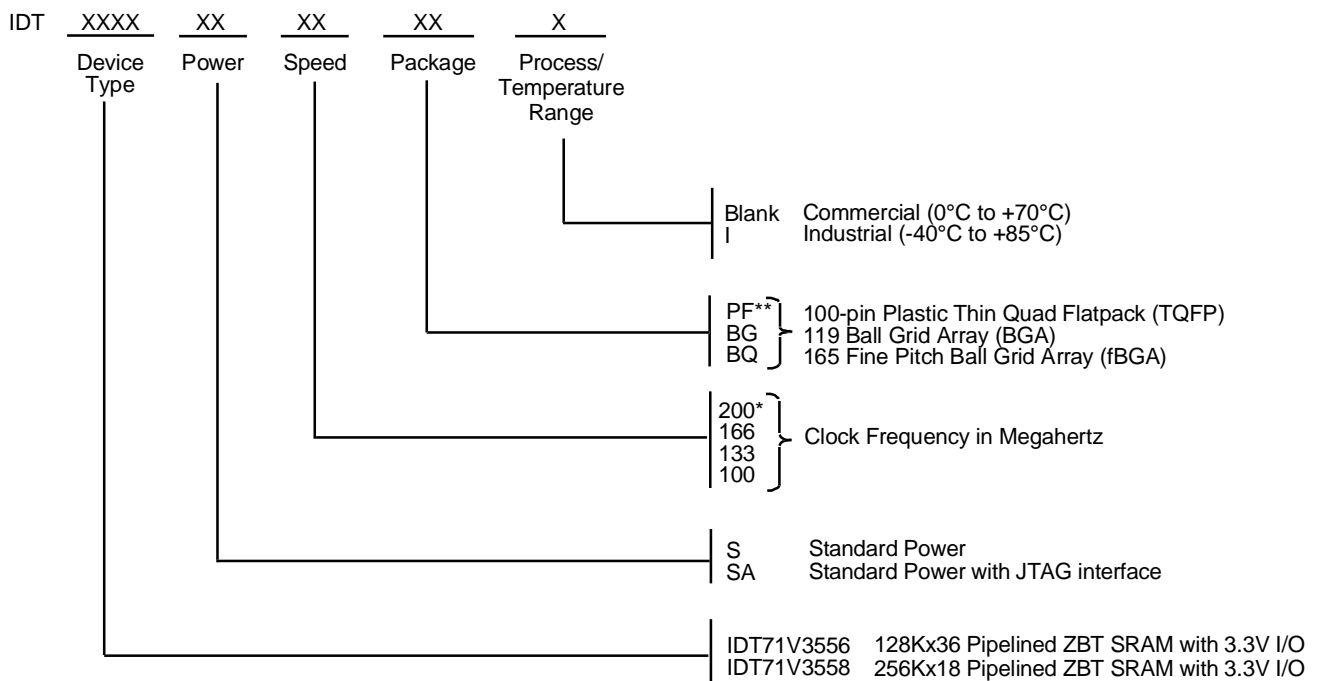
IDT XXXX XX XX XX X

Device Type

Power

Speed

Package

Process/ Temperature Range

Blank Commercial (0°C to +70°C)
I Industrial (-40°C to +85°C)

PF** 100-pin Plastic Thin Quad Flatpack (TQFP)
BG 119 Ball Grid Array (BGA)
BQ 165 Fine Pitch Ball Grid Array (fBGA)

200*
166
133
100
Clock Frequency in Megahertz

S Standard Power
SA Standard Power with JTAG interface

IDT71V3556 128Kx36 Pipelined ZBT SRAM with 3.3V I/O
IDT71V3558 256Kx18 Pipelined ZBT SRAM with 3.3V I/O